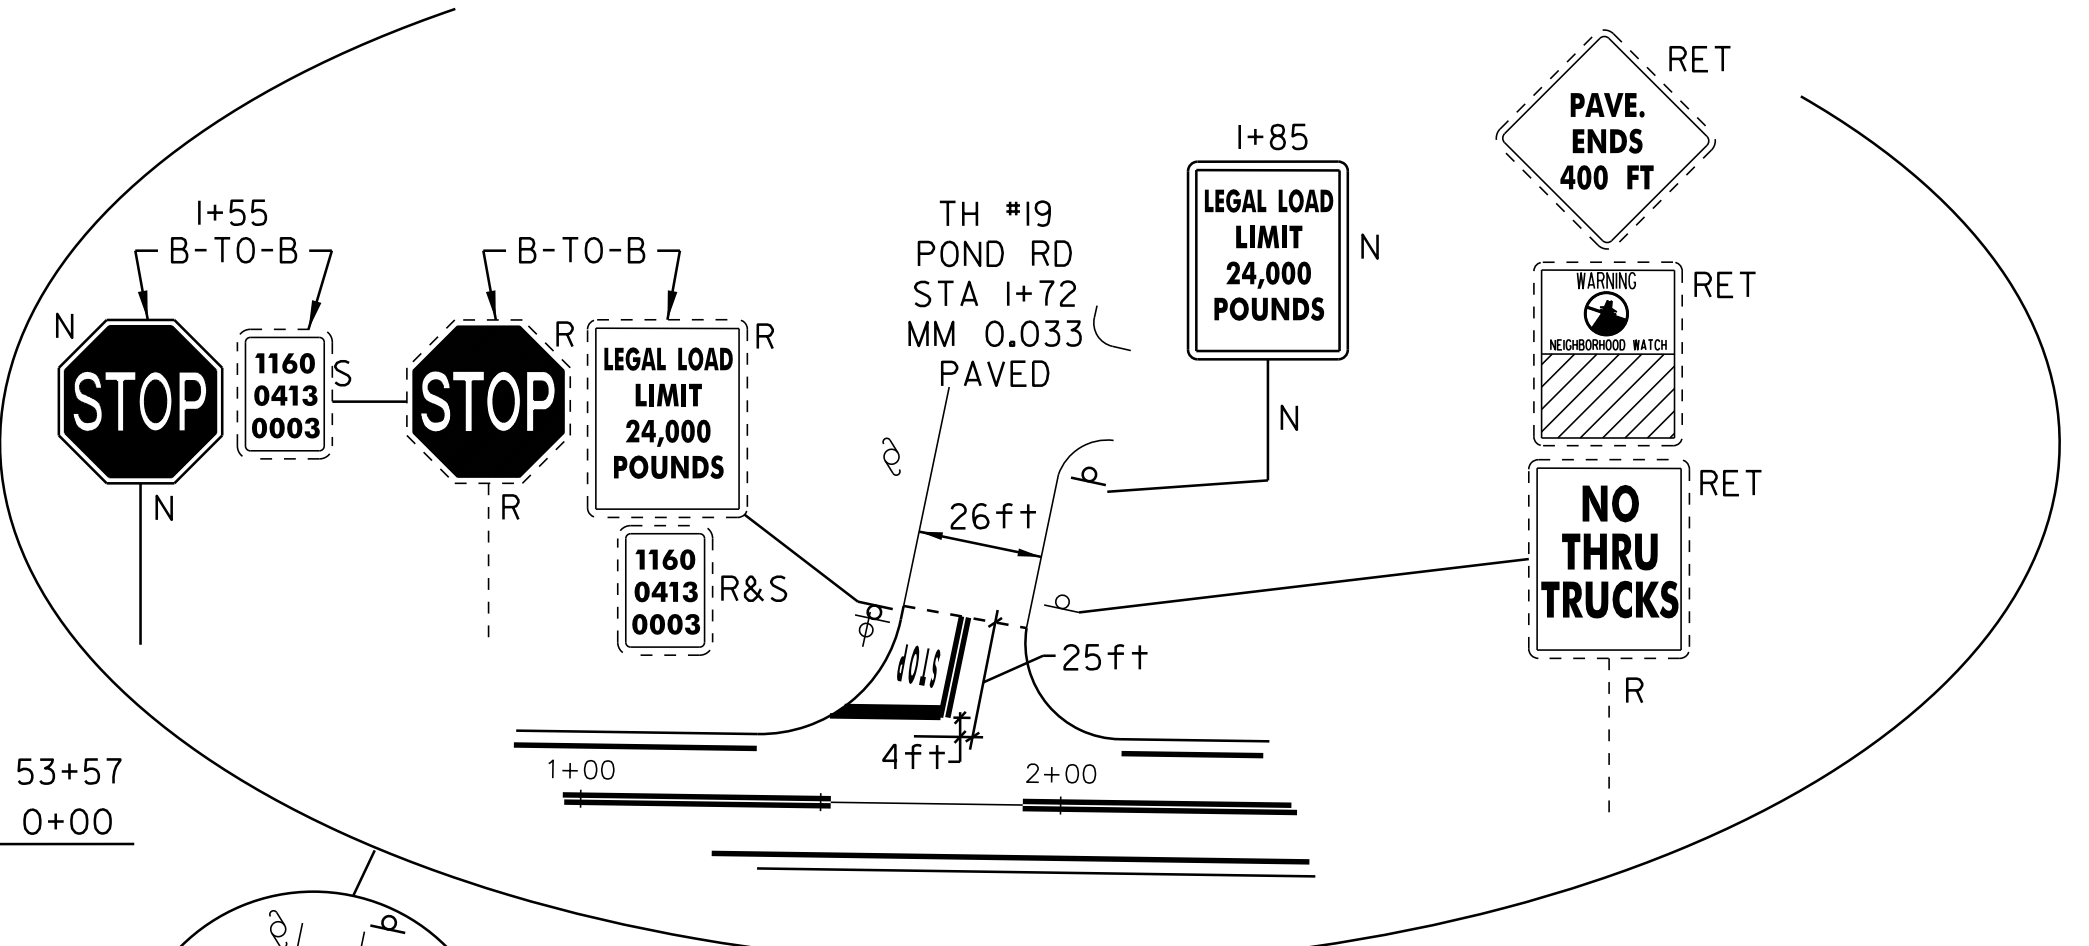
1+55
B-TO-B
N
STOP
N
1160
0413
0003
S
B-TO-B
STOP
R
R
LEGAL LOAD
LIMIT
24,000
POUNDS
R
1160
0413
0003
R&S
TH #19
POND RD
STA 1+72
MM 0.033
PAVED
26ft
STOP
25ft
4ft
1+85
LEGAL LOAD
LIMIT
24,000
POUNDS
N
N
RET
PAVE.
ENDS
400 FT
WARNING
NEIGHBORHOOD WATCH
RET
NO
THRU
TRUCKS
RET
R
53+57
0+00
1+00
2+00